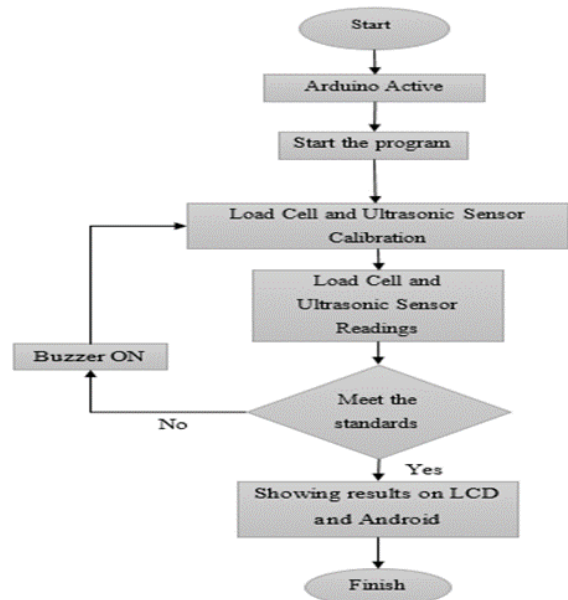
Start

Arduino Active

Start the program

Load Cell and Ultrasonic Sensor Calibration

Load Cell and Ultrasonic Sensor Readings

Buzzer ON

Meet the standards

No

Yes

Showing results on LCD and Android

Finish